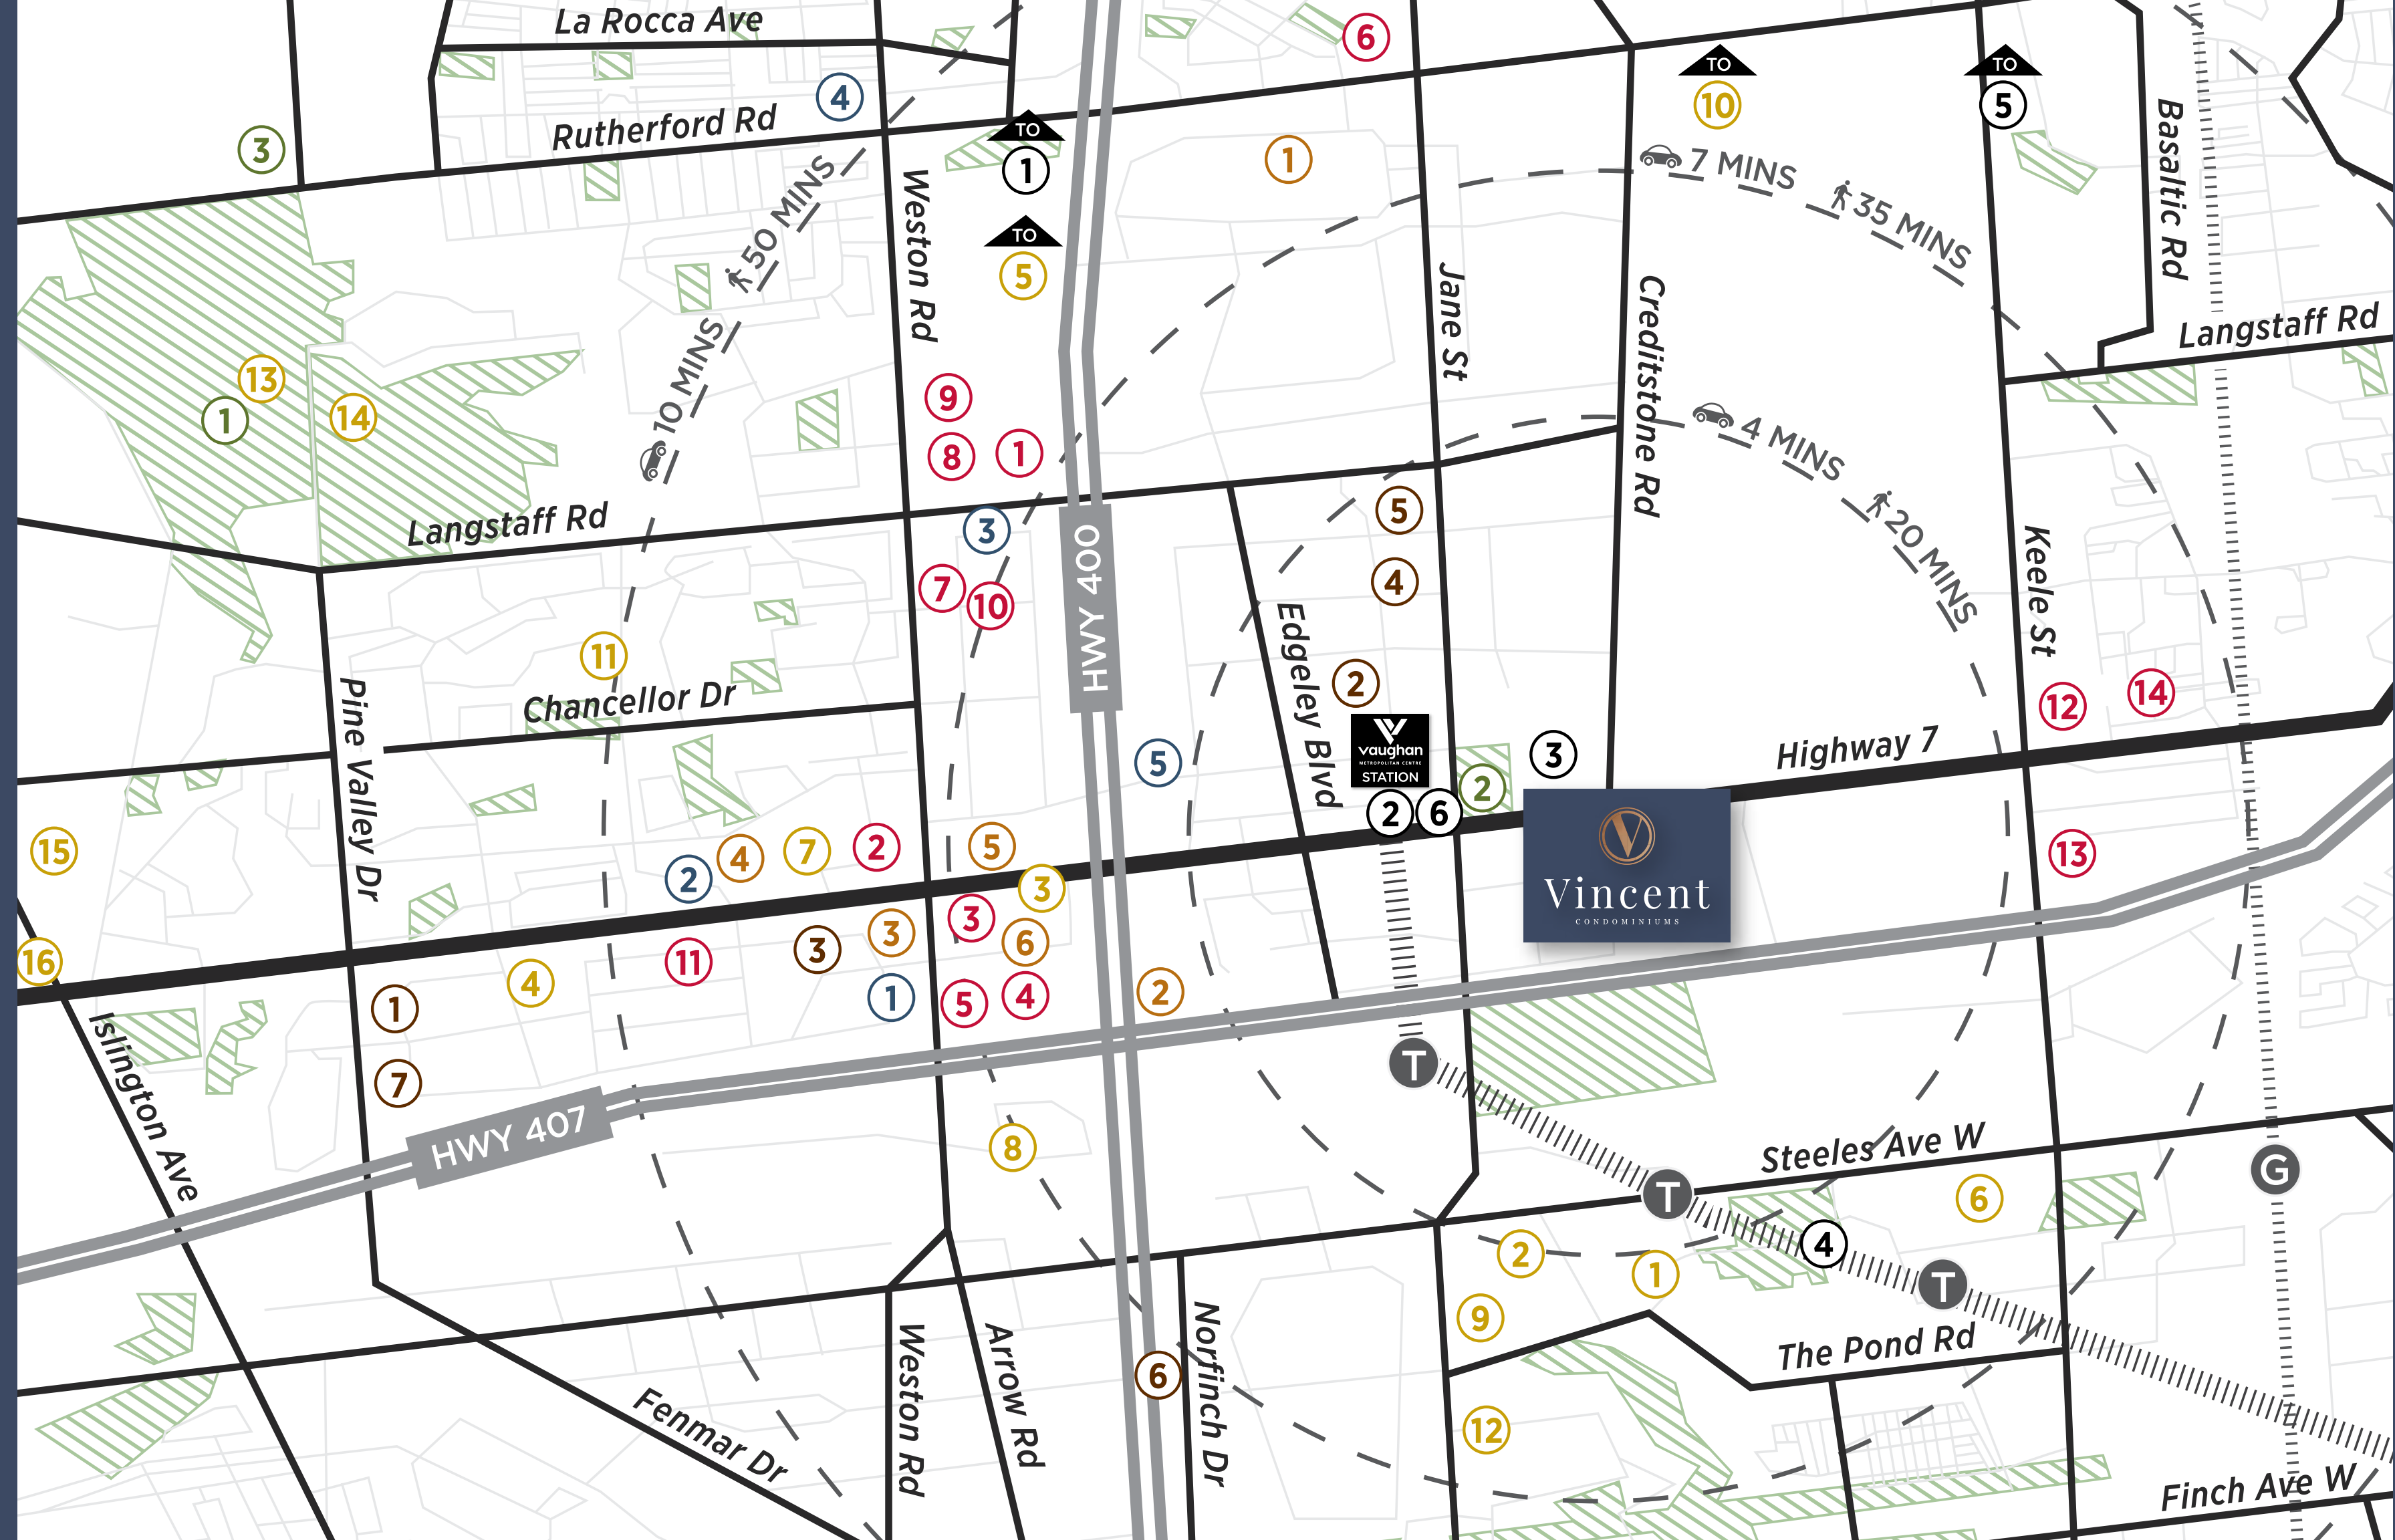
La Rocca Ave
6
4
Rutherford Rd
3
TO
1
TO
10
TO
5
1
7 MINS
35 MINS
Basaltic Rd
50 MINS
Weston Rd
TO
5
Jane St
Langstaff Rd
10 MINS
13
14
1
9
8
1
Creditstone Rd
4 MINS
20 MINS
Langstaff Rd
3
5
HWY 400
7
10
4
Keele St
Edgeley Blvd
11
Chancellor Dr
2
12
14
Pine Valley Dr
vaughan METROPOLITAN CENTRE STATION
3
Highway 7
5
2
2
6
15
2
4
7
2
5
3
Vincent CONDOMINIUMS
13
3
3
3
6
16
11
4
1
1
5
4
2
7
Islington Ave
HWY 407
8
T
T
Steeles Ave W
6
G
2
1
4
T
9
The Pond Rd
Fenmar Dr
Weston Rd
Arrow Rd
6
Norfinch Dr
12
Finch Ave W